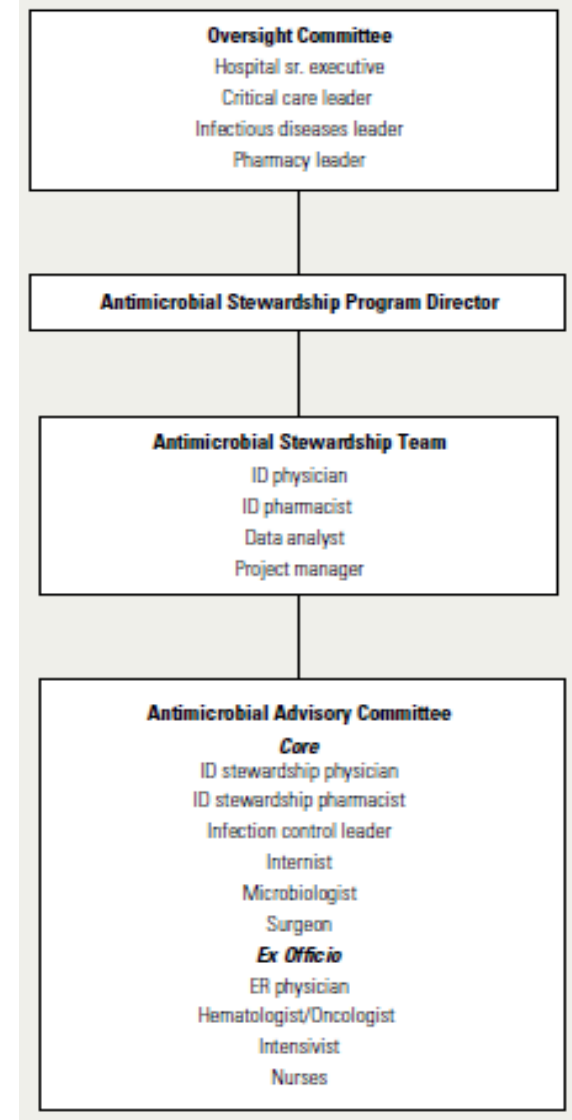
**Oversight Committee**
Hospital sr. executive
Critical care leader
Infectious diseases leader
Pharmacy leader

**Antimicrobial Stewardship Program Director**

**Antimicrobial Stewardship Team**
ID physician
ID pharmacist
Data analyst
Project manager

**Antimicrobial Advisory Committee**
***Core***
ID stewardship physician
ID stewardship pharmacist
Infection control leader
Internist
Microbiologist
Surgeon
***Ex Officio***
ER physician
Hematologist/Oncologist
Intensivist
Nurses